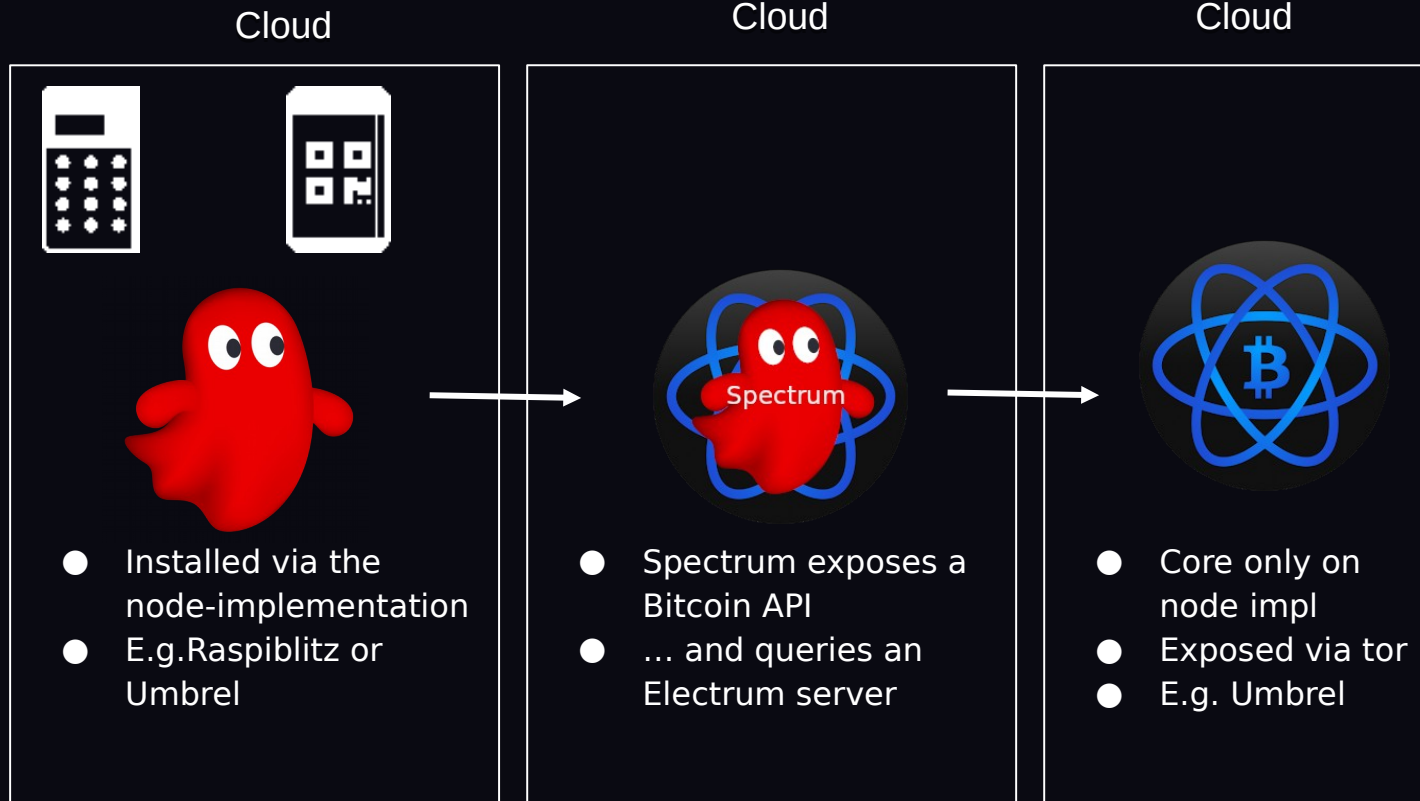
Cloud

- Installed via the node-implementation
- E.g.Raspiblitz or Umbrel

Cloud

Spectrum

- Spectrum exposes a Bitcoin API
- … and queries an Electrum server

Cloud

- Core only on node impl
- Exposed via tor
- E.g. Umbrel